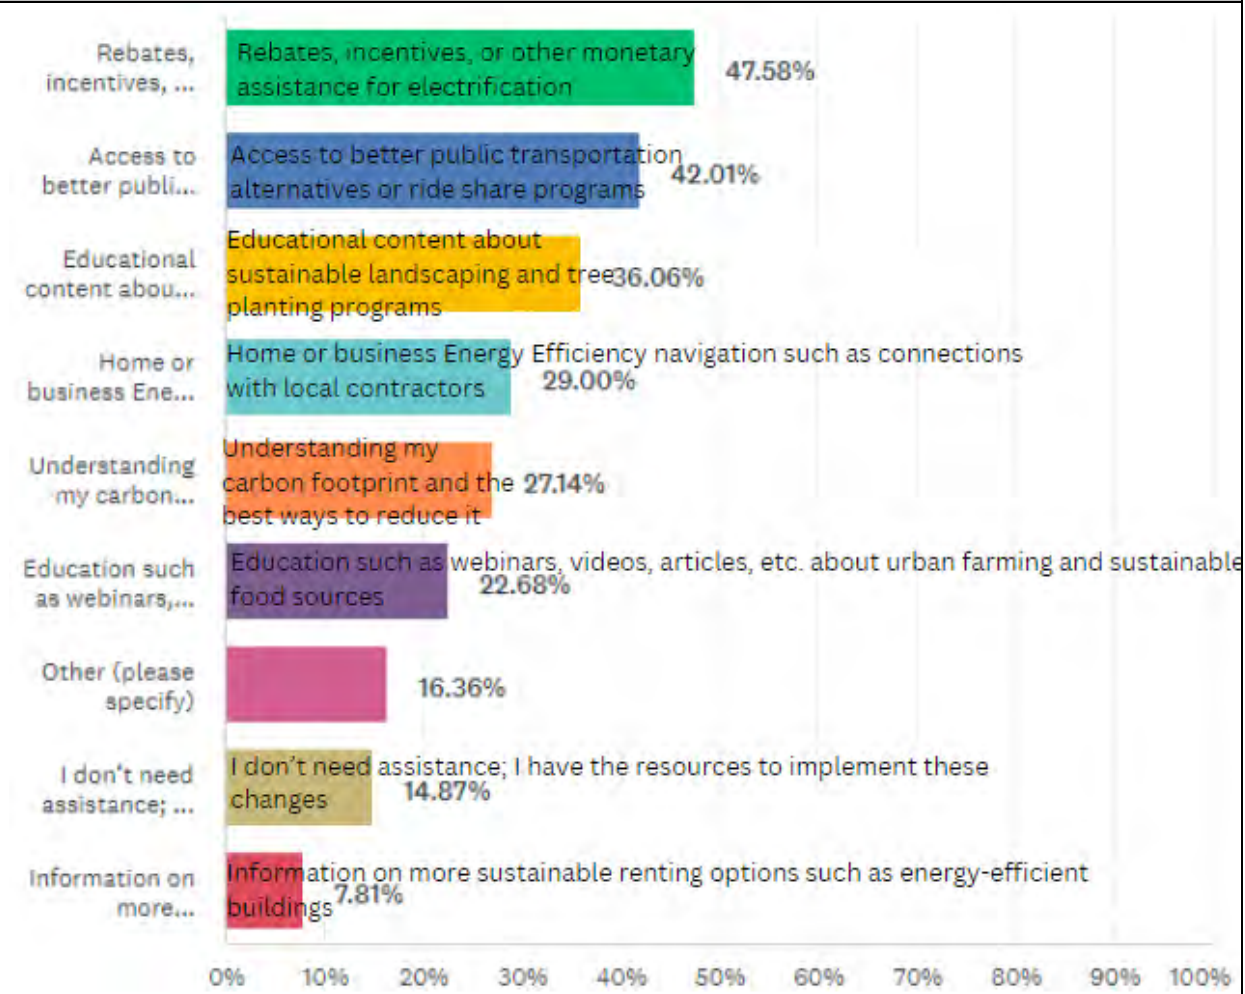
Rebates, incentives, ...
Rebates, incentives, or other monetary assistance for electrification
47.58%

Access to better publi...
Access to better public transportation alternatives or ride share programs
42.01%

Educational content abou...
Educational content about sustainable landscaping and tree planting programs
36.06%

Home or business Ene...
Home or business Energy Efficiency navigation such as connections with local contractors
29.00%

Understanding my carbon...
Understanding my carbon footprint and the best ways to reduce it
27.14%

Education such as webinars,...
Education such as webinars, videos, articles, etc. about urban farming and sustainable food sources
22.68%

Other (please specify)
16.36%

I don't need assistance; ...
I don't need assistance; I have the resources to implement these changes
14.87%

Information on more...
Information on more sustainable renting options such as energy-efficient buildings
7.81%

0% 10% 20% 30% 40% 50% 60% 70% 80% 90% 100%